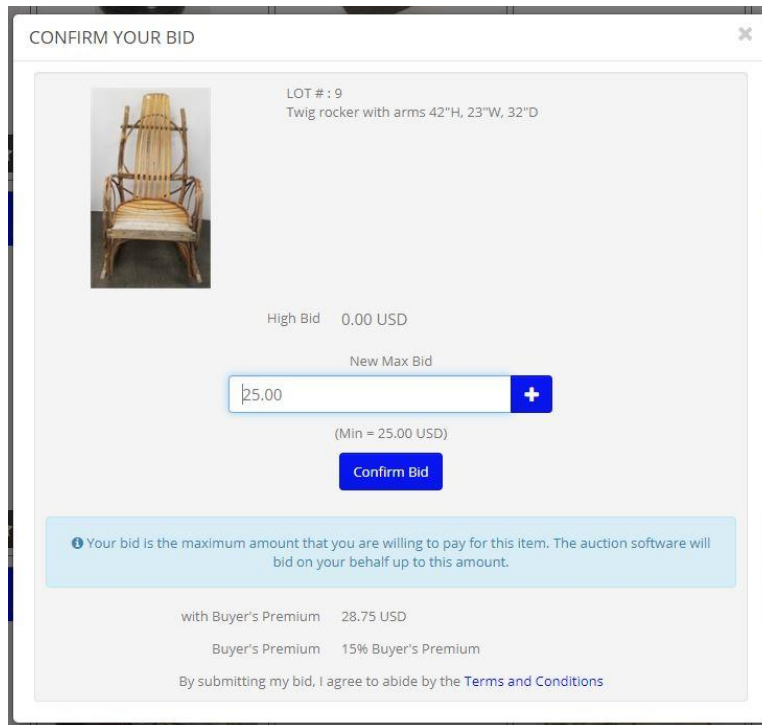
CONFIRM YOUR BID

×

LOT # : 9
Twig rocker with arms 42"H, 23"W, 32"D

High Bid 0.00 USD

New Max Bid

25.00

+

(Min = 25.00 USD)

Confirm Bid

Your bid is the maximum amount that you are willing to pay for this item. The auction software will bid on your behalf up to this amount.

with Buyer's Premium 28.75 USD

Buyer's Premium 15% Buyer's Premium

By submitting my bid, I agree to abide by the Terms and Conditions